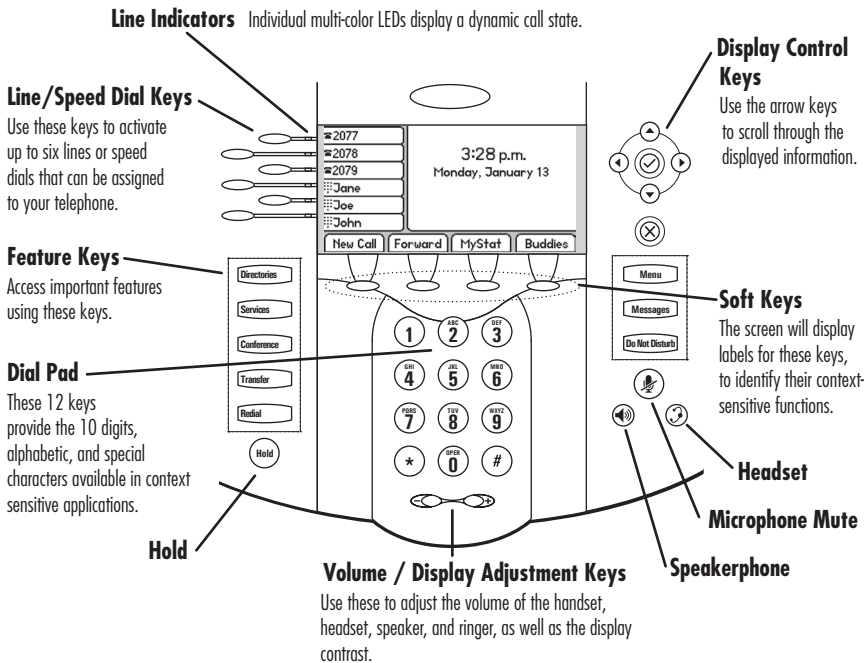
**Line Indicators** Individual multi-color LEDs display a dynamic call state.

**Line/Speed Dial Keys**
Use these keys to activate up to six lines or speed dials that can be assigned to your telephone.

2077
2078
2079
Jane
Joe
John

3:28 p.m.
Monday, January 13

New Call | Forward | MyStat | Buddies

**Display Control Keys**
Use the arrow keys to scroll through the displayed information.

**Feature Keys**
Access important features using these keys.

Directories
Services
Conference
Transfer
Redial
Hold

Menu
Messages
Do Not Disturb

**Soft Keys**
The screen will display labels for these keys, to identify their context-sensitive functions.

**Dial Pad**
These 12 keys provide the 10 digits, alphabetic, and special characters available in context sensitive applications.

1
ABC 2
DEF 3
GHI 4
JKL 5
MNO 6
PQRS 7
TUV 8
WXYZ 9
*
OPER 0
#

**Headset**

**Microphone Mute**

**Hold**

**Speakerphone**

**Volume / Display Adjustment Keys**
Use these to adjust the volume of the handset, headset, speaker, and ringer, as well as the display contrast.